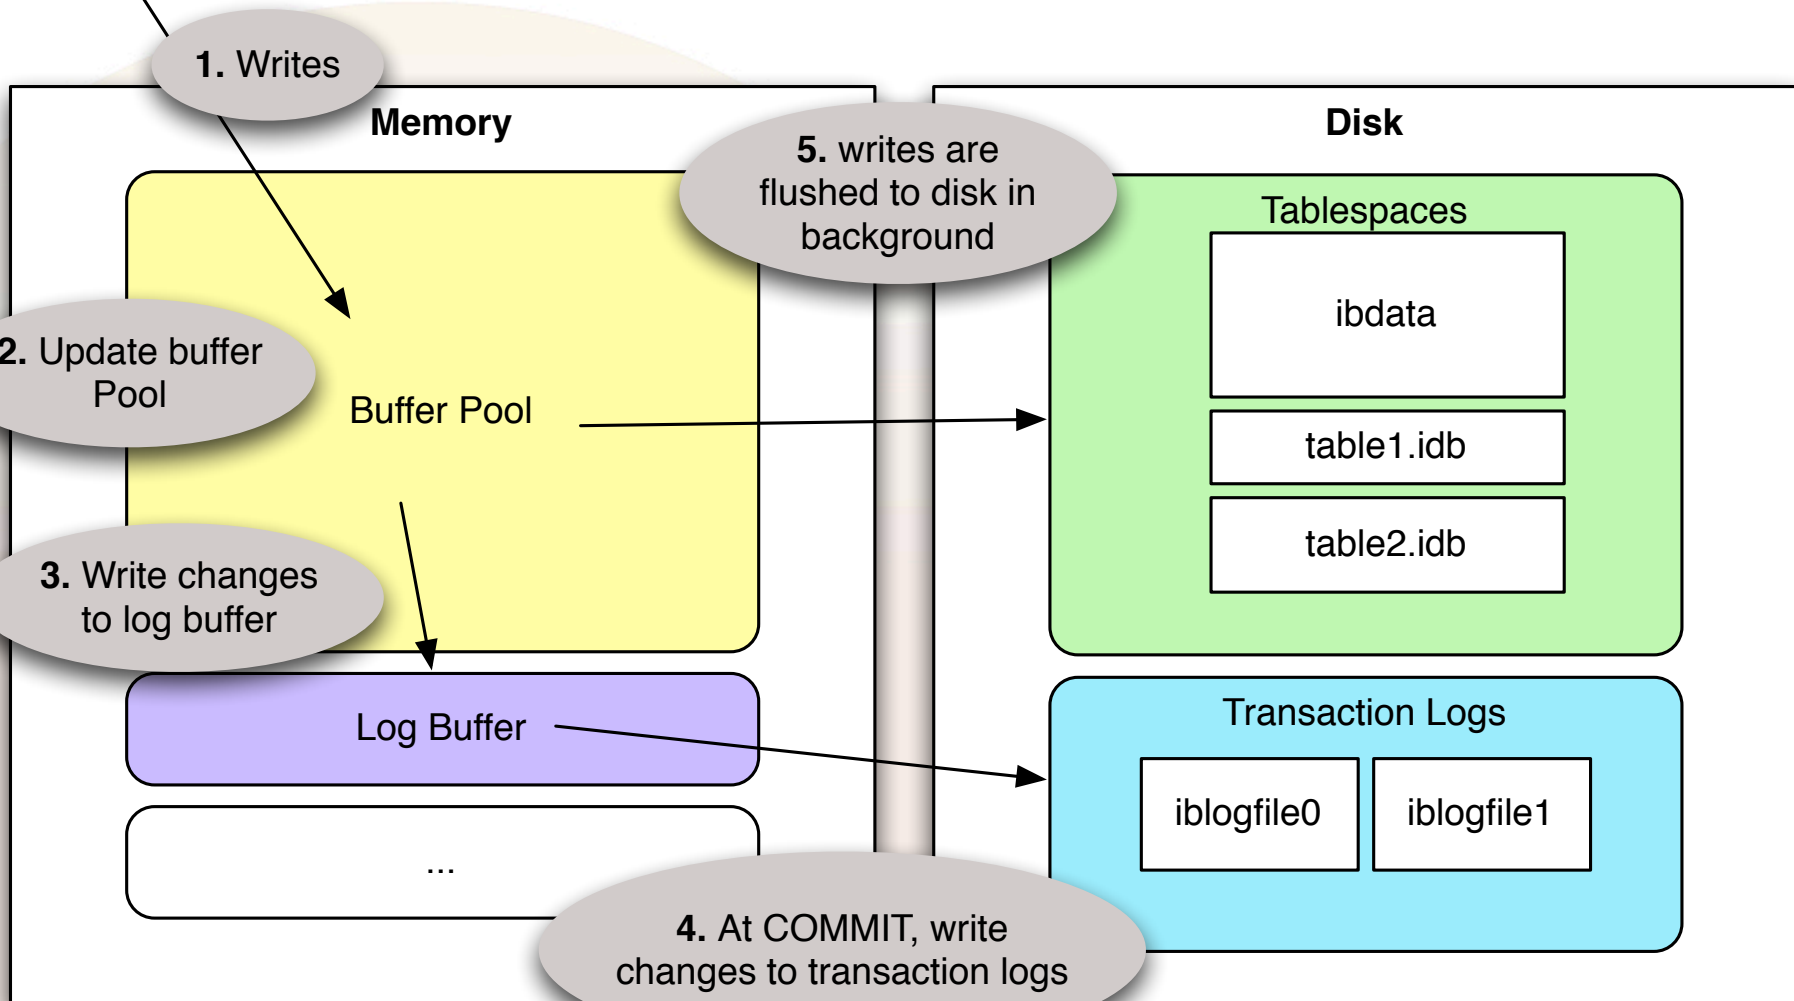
1. Writes

Memory

5. writes are flushed to disk in background

Disk

2. Update buffer Pool

Buffer Pool

Tablespaces

ibdata

table1.idb

table2.idb

3. Write changes to log buffer

Log Buffer

Transaction Logs

iblogfile0

iblogfile1

...

4. At COMMIT, write changes to transaction logs